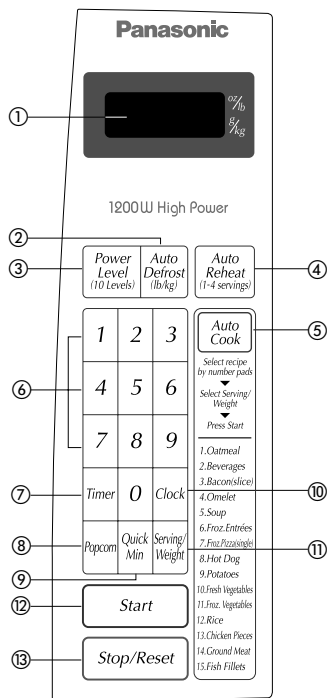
Panasonic

①

oz/lb
g/kg

1200W High Power

②
③ Power Level (10 Levels) | Auto Defrost (lb/kg) | Auto Reheat (1-4 servings) ④

Auto Cook ⑤

Select recipe by number pads
▼
Select Serving/ Weight
▼
Press Start

⑥
1 2 3
4 5 6
7 8 9

⑦ Timer 0 Clock ⑩

1.Oatmeal
2.Beverages
3.Bacon(slice)
4.Omelet
5.Soup
6.Froz.Entrées
7.Froz.Pizza(single)
8.Hot Dog
9.Potatoes
10.Fresh Vegetables
11.Froz. Vegetables
12.Rice
13.Chicken Pieces
14.Ground Meat
15.Fish Fillets

⑧ Popcorn | Quick Min | Serving/ Weight ⑪
⑨

⑫ Start

⑬ Stop/Reset